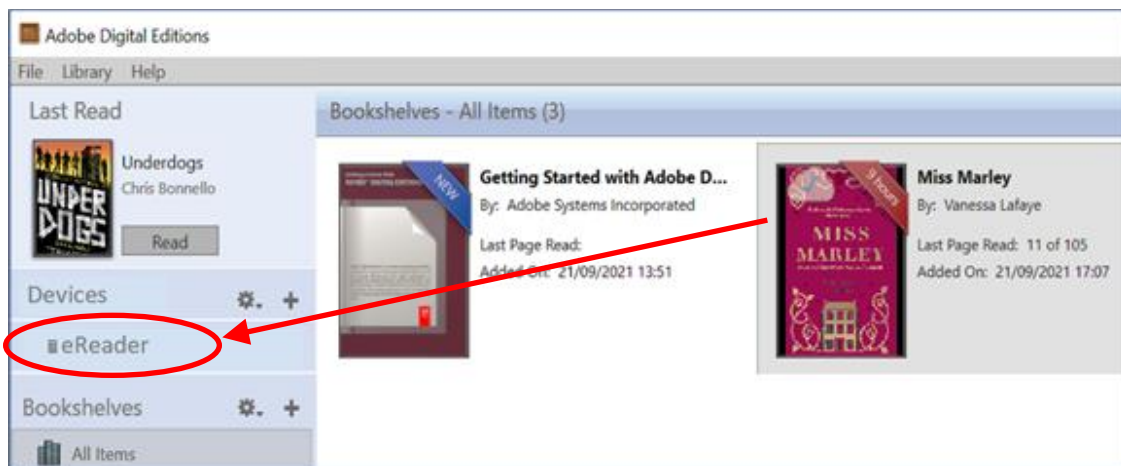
Adobe Digital Editions

File Library Help

Last Read

UNDER DOGS

Underdogs
Chris Bonnello

Read

Devices

eReader

Bookshelves

All Items

Bookshelves - All Items (3)

NEW

Getting Started with Adobe D...
By: Adobe Systems Incorporated

Last Page Read:
Added On: 21/09/2021 13:51

9 hours

MISS MARLEY

Miss Marley
By: Vanessa Lafaye

Last Page Read: 11 of 105
Added On: 21/09/2021 17:07